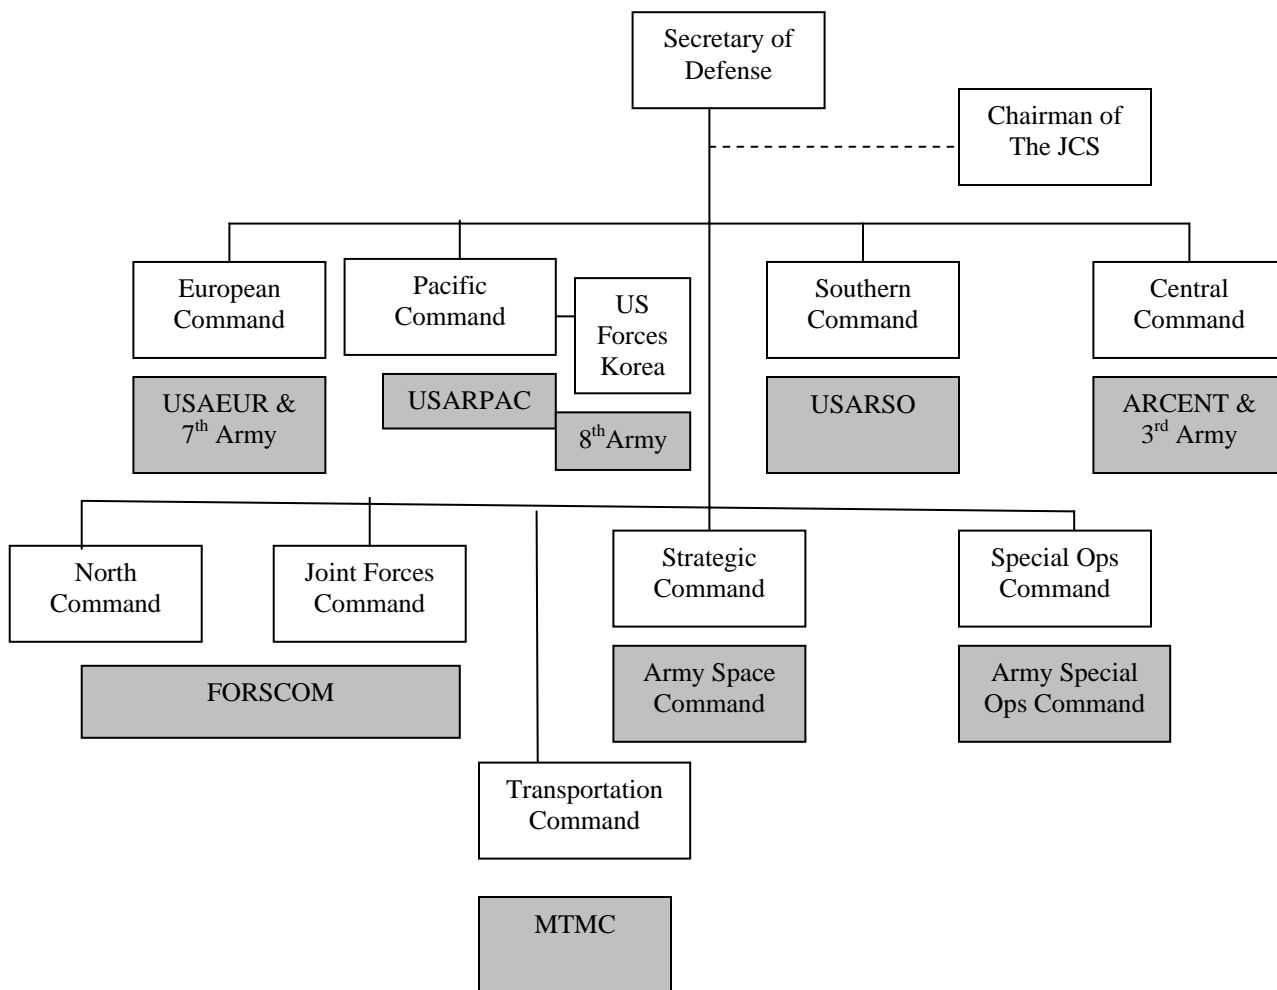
Secretary of Defense

Chairman of The JCS

European Command

USAEUR & $7^{th}$ Army

Pacific Command

US Forces Korea

USARPAC

$8^{th}$Army

Southern Command

USARSO

Central Command

ARCENT & $3^{rd}$ Army

North Command

Joint Forces Command

FORSCOM

Strategic Command

Army Space Command

Special Ops Command

Army Special Ops Command

Transportation Command

MTMC